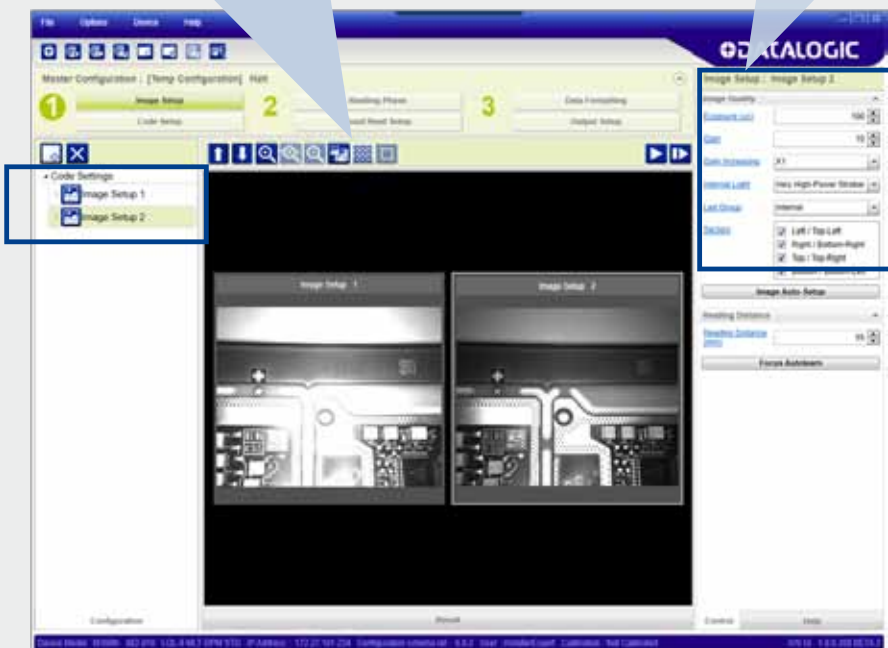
File Options Device Help

DATALOGIC

Master Configuration : [Temp Configuration] Halt

1 Image Setup
Code Setup

2 Reading Phase
Good Read Setup

3 Data Formatting
Output Setup

Code Settings
Image Setup 1
Image Setup 2

Image Setup 1

Image Setup 2

Configuration

Result

Image Setup : Image Setup 2

Image Quality

Exposure (us) 100

Gain 10

Gain Increasing X1

Internal Light Very High-Power Strobe

Led Group Internal

Sectors
Left / Top-Left
Right / Bottom-Right
Top / Top-Right

Image Auto-Setup

Reading Distance

Reading Distance (mm) 55

Focus Autolearn

Control

Help

Device Model: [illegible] IP Address: 172.27.101.224 Configuration: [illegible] User: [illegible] Calibration: Not Calibrated